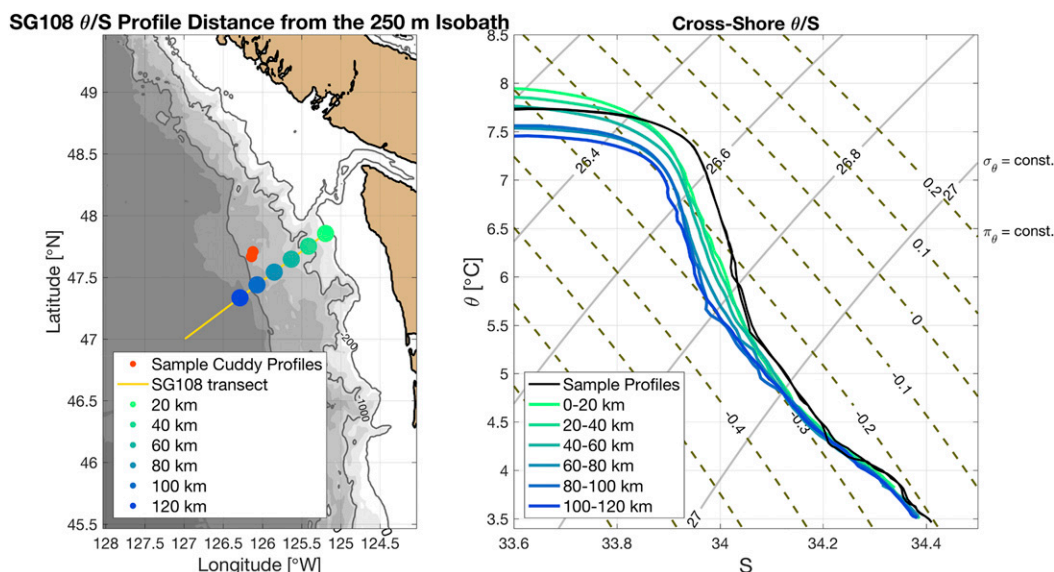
SG108 $\theta$/S Profile Distance from the 250 m Isobath

49
48.5
48
47.5
47
46.5
46
45.5
Latitude [°N]
128 127.5 127 126.5 126 125.5 125 124.5
Longitude [°W]
-200
-100
0

Sample Cuddy Profiles
SG108 transect
20 km
40 km
60 km
80 km
100 km
120 km

Cross-Shore $\theta$/S

8.5
8
7.5
7
6.5
6
5.5
5
4.5
4
3.5
$\theta$ [°C]
33.6 33.8 34 34.2 34.4
S

26.4
26.6
26.8
27
0.2
0.1
0
-0.1
-0.2
-0.3
-0.4
27

$\sigma_\theta$ = const.
$\pi_\theta$ = const.

Sample Profiles
0-20 km
20-40 km
40-60 km
60-80 km
80-100 km
100-120 km